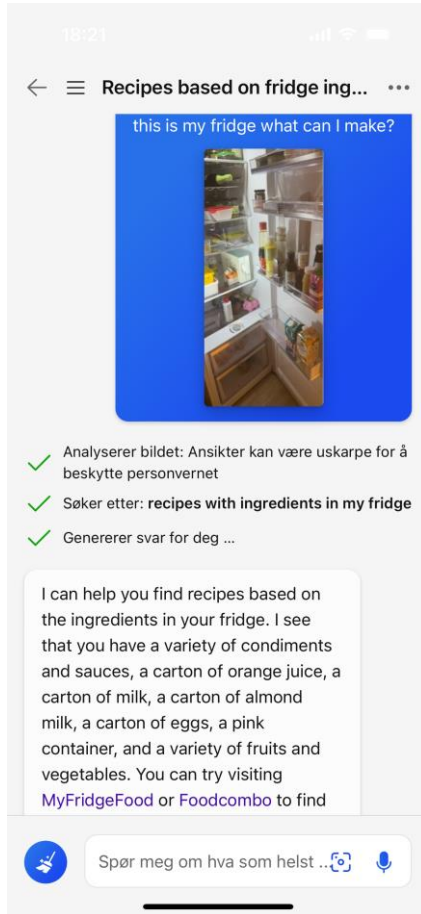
18:21

Recipes based on fridge ing...

this is my fridge what can I make?

Analyserer bildet: Ansikter kan være uskarpe for å beskytte personvernet

Søker etter: **recipes with ingredients in my fridge**

Genererer svar for deg ...

I can help you find recipes based on the ingredients in your fridge. I see that you have a variety of condiments and sauces, a carton of orange juice, a carton of milk, a carton of almond milk, a carton of eggs, a pink container, and a variety of fruits and vegetables. You can try visiting MyFridgeFood or Foodcombo to find

Spør meg om hva som helst ...